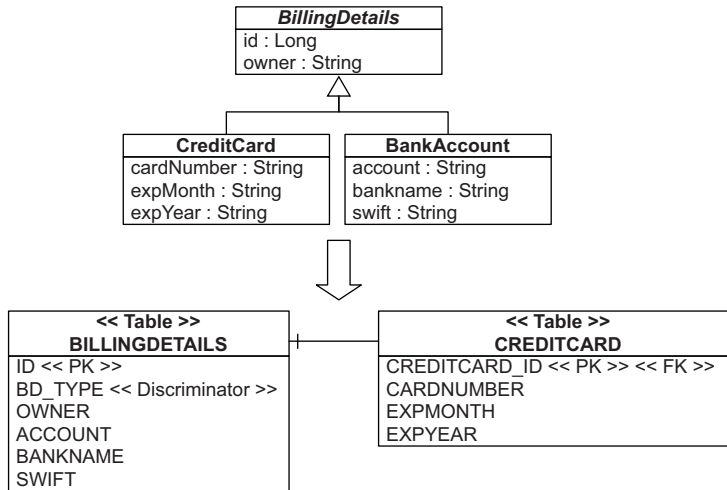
BillingDetails
id : Long
owner : String

CreditCard
cardNumber : String
expMonth : String
expYear : String

BankAccount
account : String
bankname : String
swift : String

<< Table >>
BILLINGDETAILS
ID << PK >>
BD_TYPE << Discriminator >>
OWNER
ACCOUNT
BANKNAME
SWIFT

<< Table >>
CREDITCARD
CREDITCARD_ID << PK >> << FK >>
CARDNUMBER
EXPMONTH
EXPYEAR